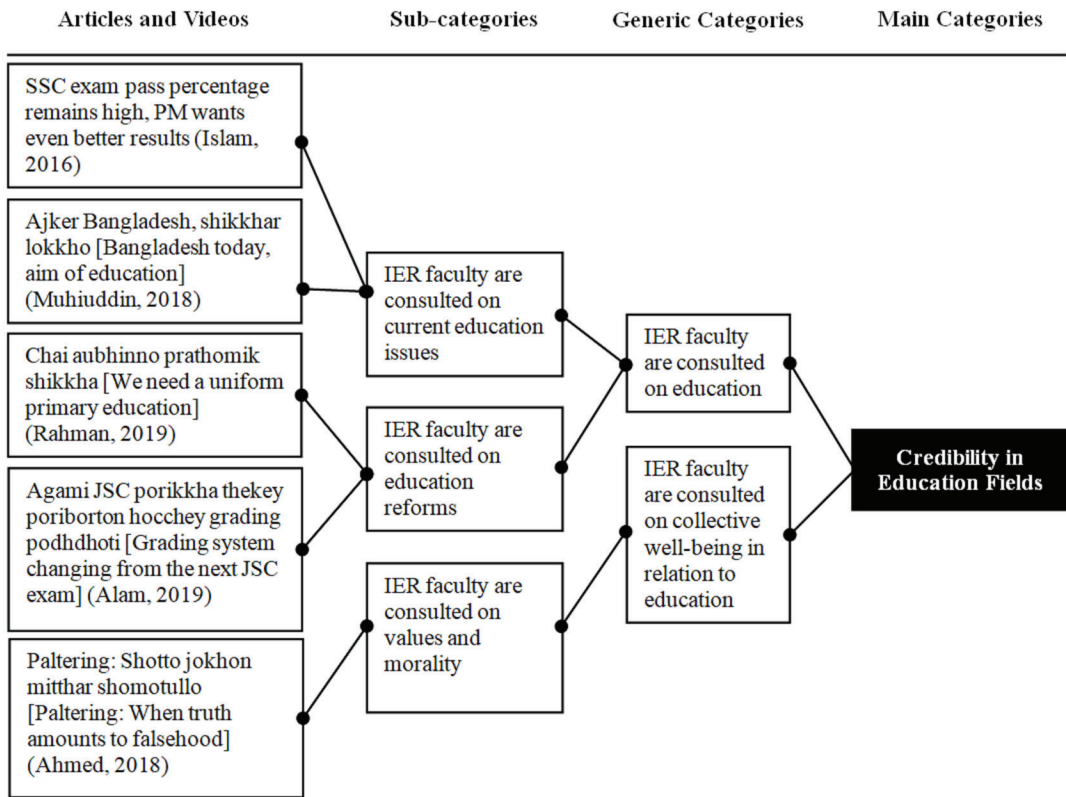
Articles and Videos

Sub-categories

Generic Categories

Main Categories

SSC exam pass percentage remains high, PM wants even better results (Islam, 2016)

Ajker Bangladesh, shikkhar lokkho [Bangladesh today, aim of education] (Muhiuddin, 2018)

Chai aubhinno prathomik shikkha [We need a uniform primary education] (Rahman, 2019)

Agami JSC porikkha thekey poriborton hocchey grading podhdhoti [Grading system changing from the next JSC exam] (Alam, 2019)

Paltering: Shotto jokhon mitthar shomotullo [Paltering: When truth amounts to falsehood] (Ahmed, 2018)

IER faculty are consulted on current education issues

IER faculty are consulted on education reforms

IER faculty are consulted on values and morality

IER faculty are consulted on education

IER faculty are consulted on collective well-being in relation to education

Credibility in Education Fields